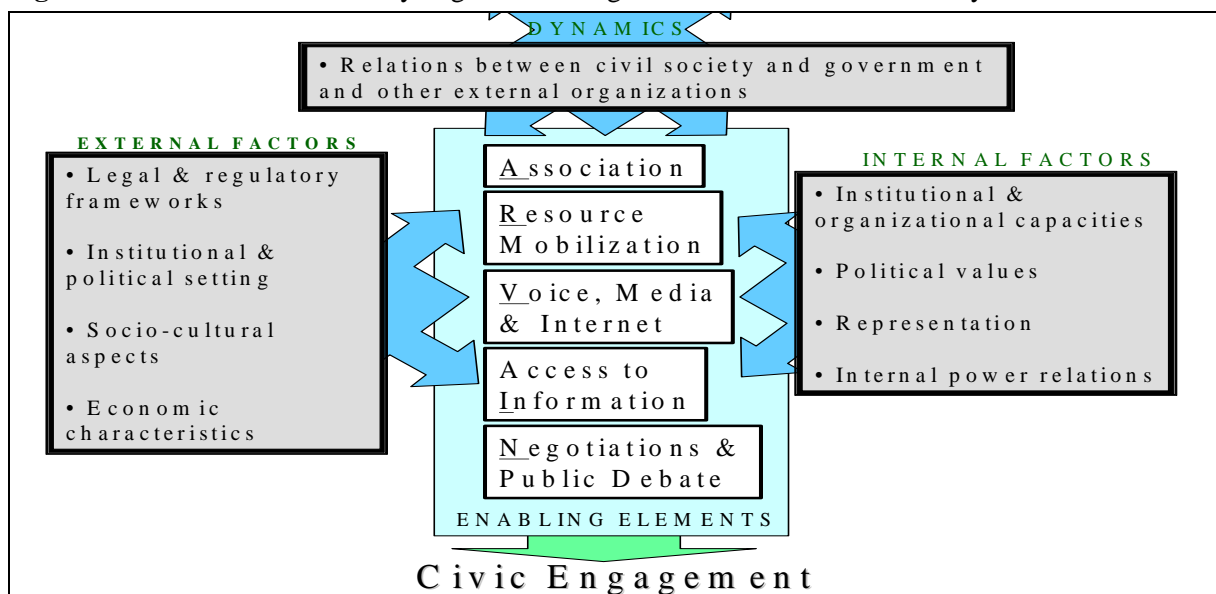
DYNAMICS

• Relations between civil society and government and other external organizations

EXTERNAL FACTORS

• Legal & regulatory frameworks

• Institutional & political setting

• Socio-cultural aspects

• Economic characteristics

Association

Resource Mobilization

Voice, Media & Internet

Access to Information

Negotiations & Public Debate

ENABLING ELEMENTS

INTERNAL FACTORS

• Institutional & organizational capacities

• Political values

• Representation

• Internal power relations

Civic Engagement